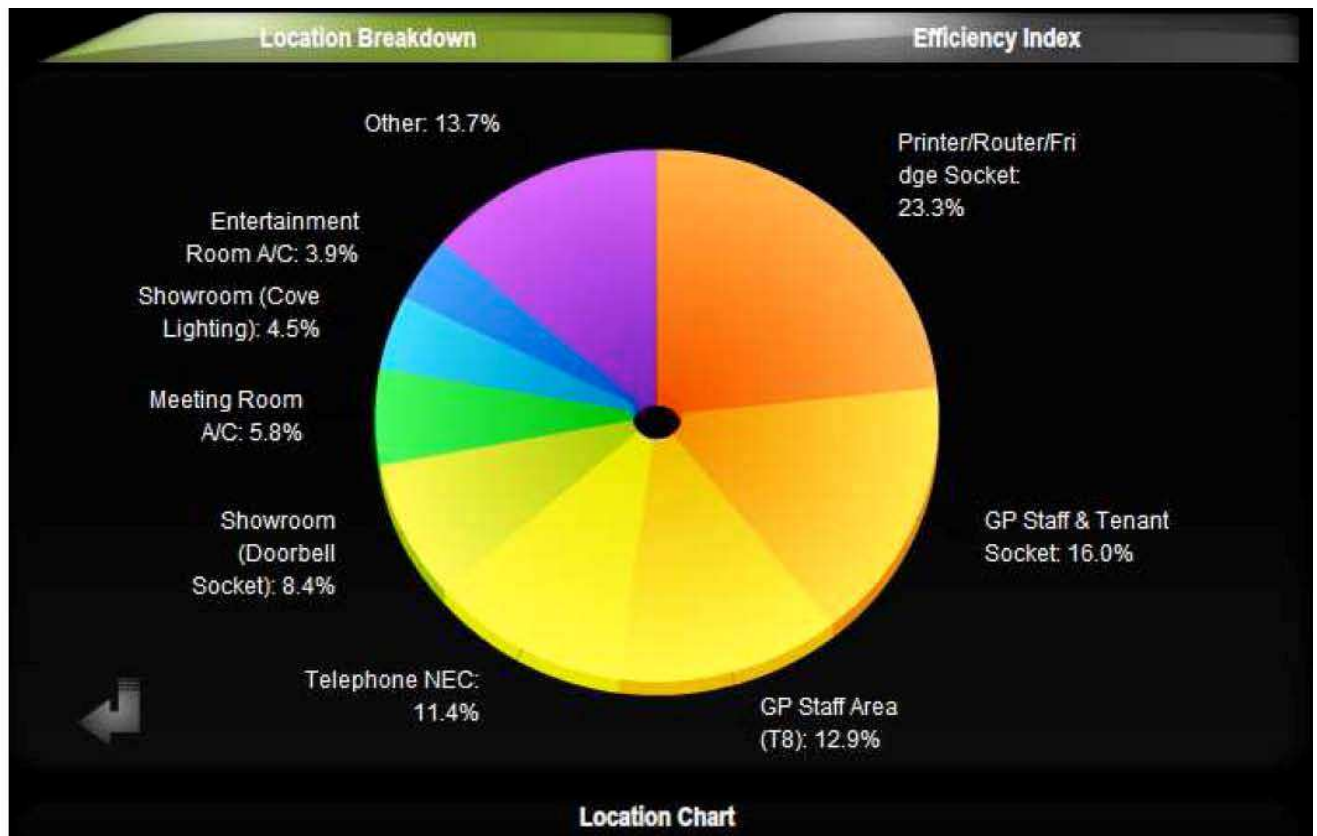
Location Breakdown

Efficiency Index

Other: 13.7%

Printer/Router/Fridge Socket: 23.3%

Entertainment Room A/C: 3.9%

Showroom (Cove Lighting): 4.5%

Meeting Room A/C: 5.8%

Showroom (Doorbell Socket): 8.4%

GP Staff & Tenant Socket: 16.0%

Telephone NEC: 11.4%

GP Staff Area (T8): 12.9%

Location Chart